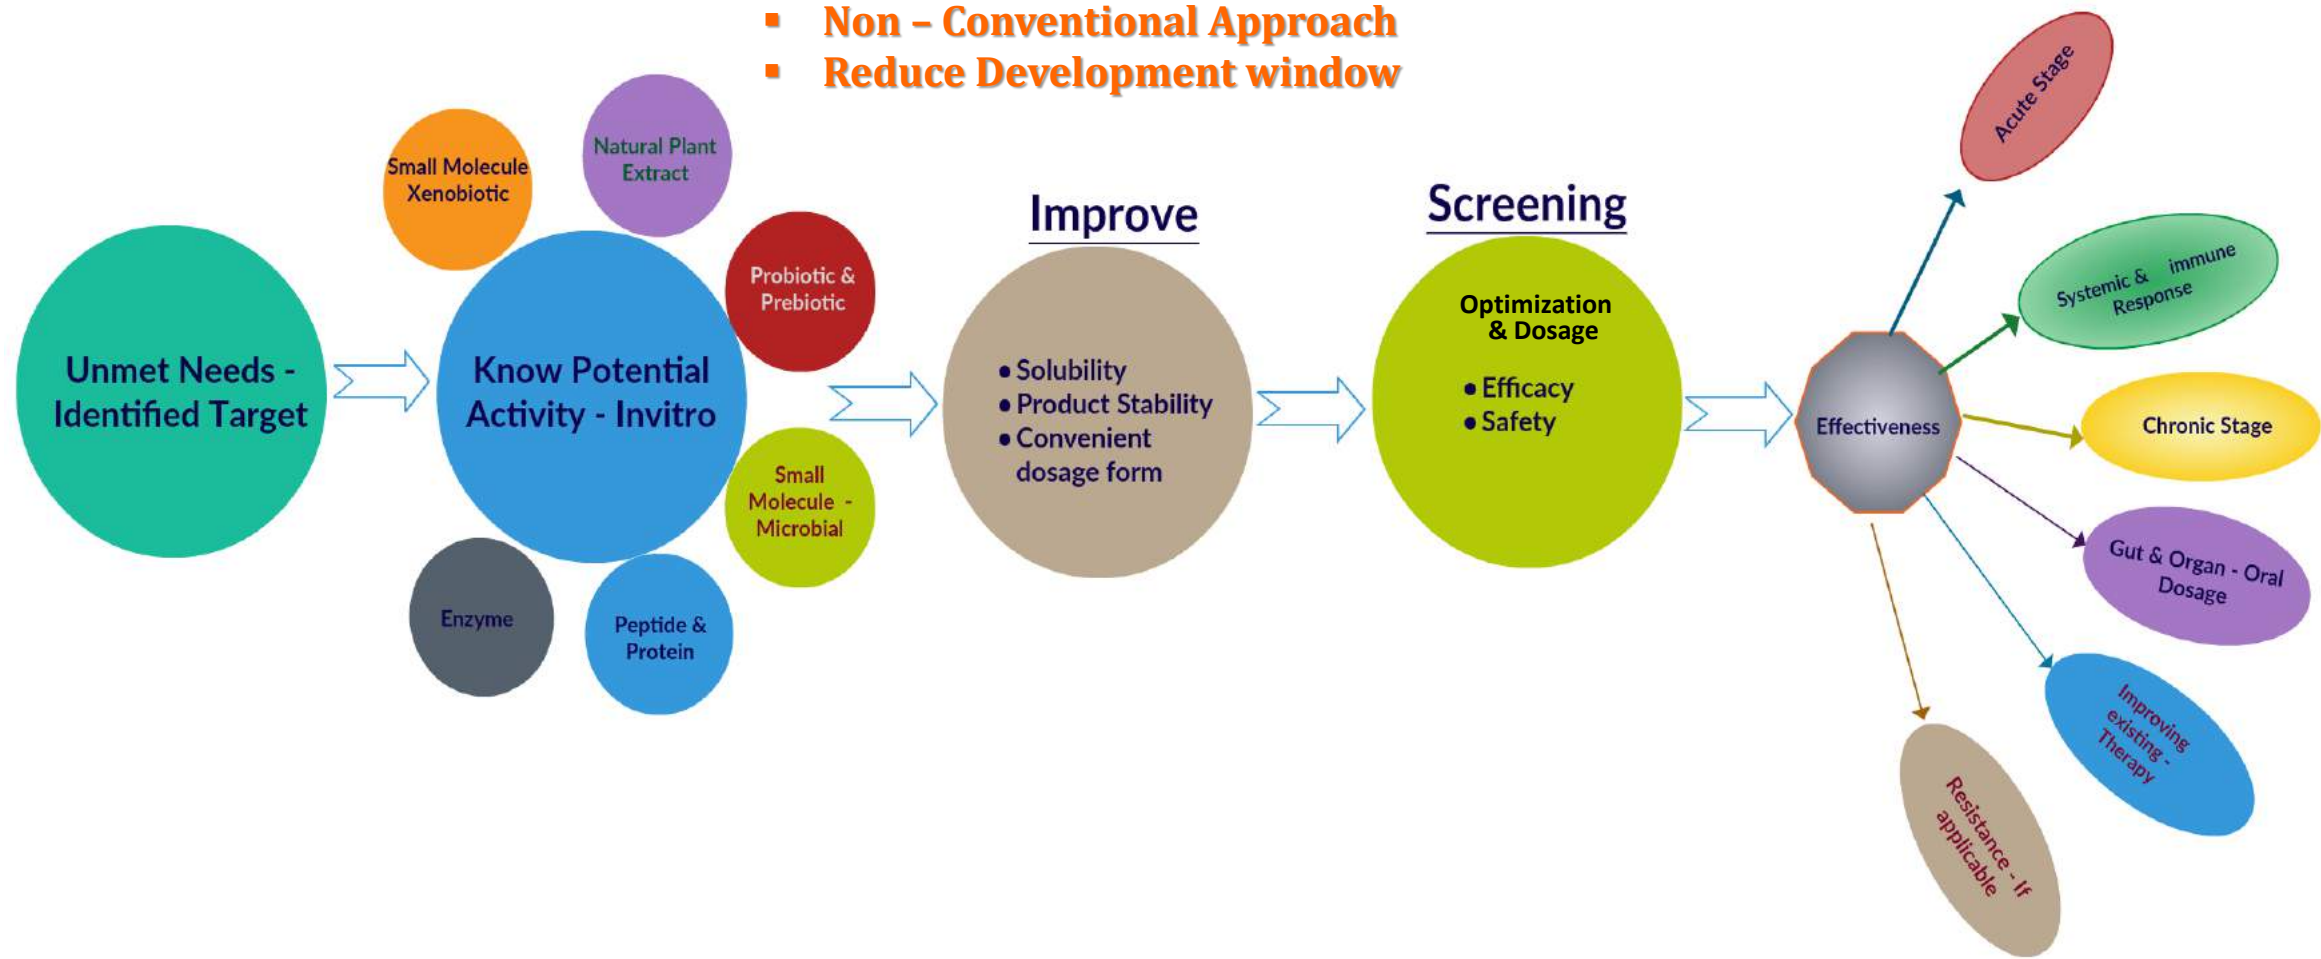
- Non – Conventional Approach
- Reduce Development window

Unmet Needs - Identified Target

Small Molecule Xenobiotic

Natural Plant Extract

Know Potential Activity - Invitro

Probiotic & Prebiotic

Small Molecule - Microbial

Enzyme

Peptide & Protein

Improve

- Solubility
- Product Stability
- Convenient dosage form

Screening

Optimization & Dosage

- Efficacy
- Safety

Effectiveness

Acute Stage

Systemic & immune Response

Chronic Stage

Gut & Organ - Oral Dosage

Improving existing - Therapy

Resistance - If applicable